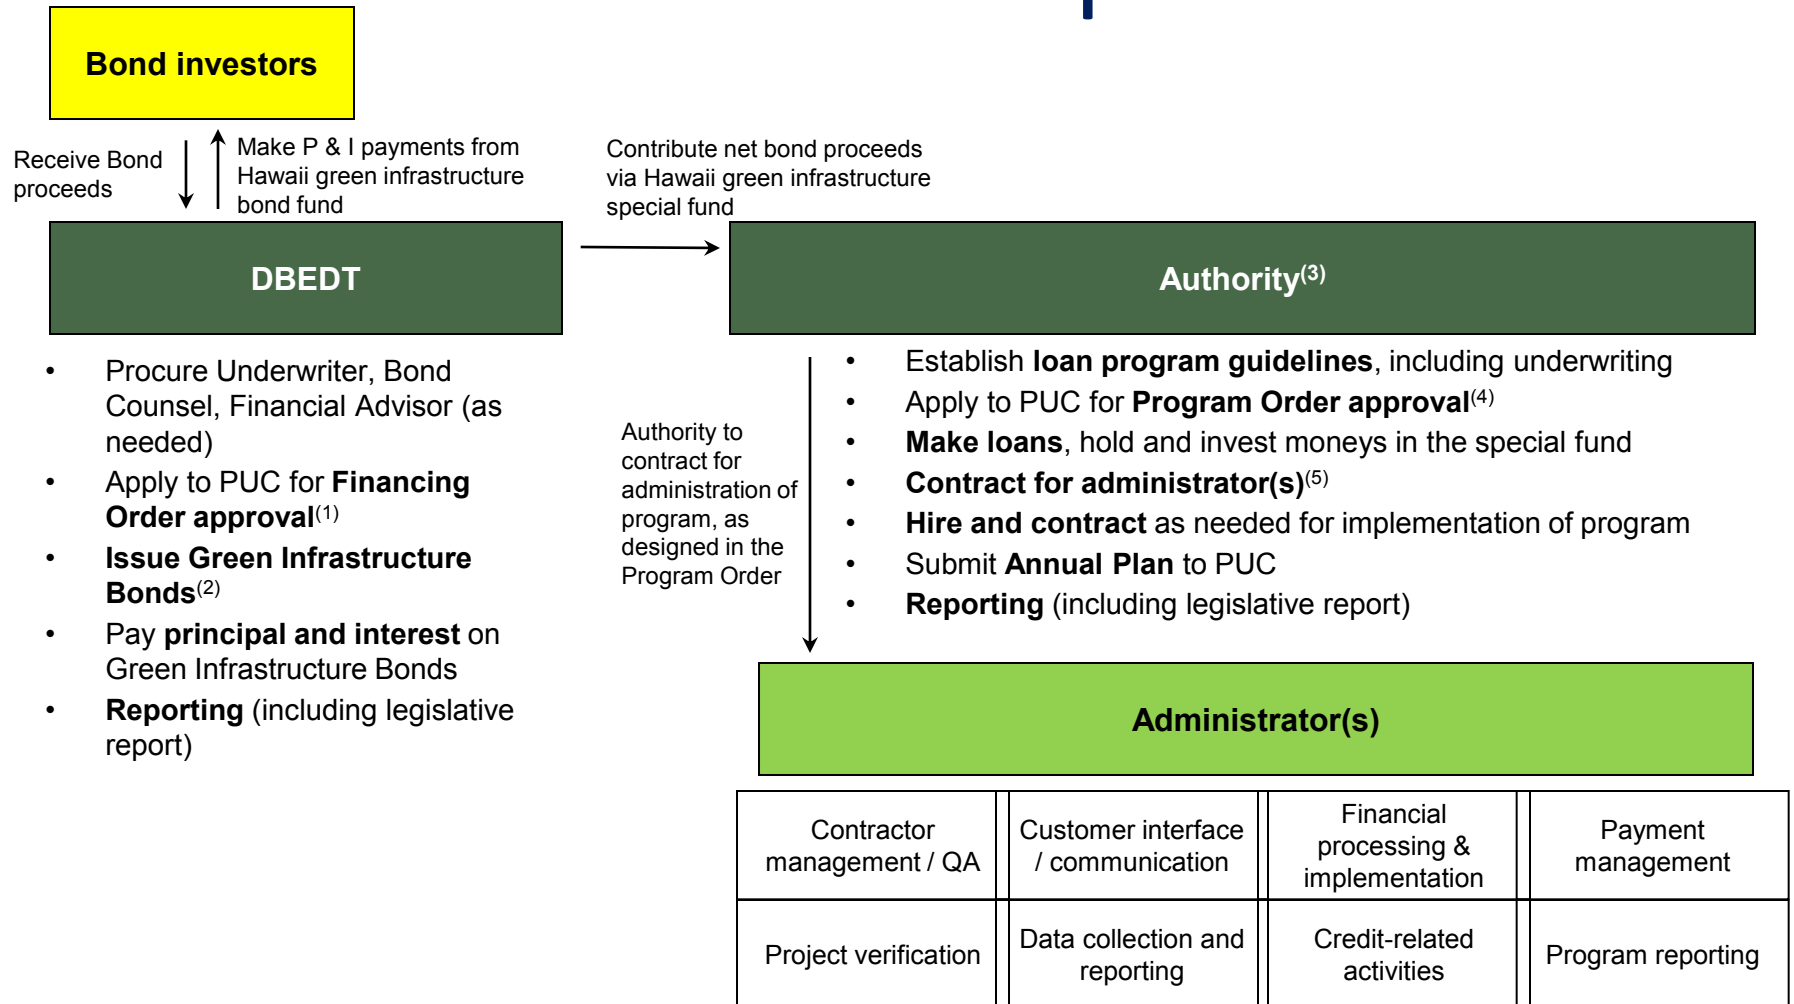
Bond investors

Receive Bond proceeds

Make P & I payments from Hawaii green infrastructure bond fund

Contribute net bond proceeds via Hawaii green infrastructure special fund

DBEDT

Authority$^{(3)}$

- Procure Underwriter, Bond Counsel, Financial Advisor (as needed)
- Apply to PUC for **Financing Order approval**$^{(1)}$
- **Issue Green Infrastructure Bonds**$^{(2)}$
- Pay **principal and interest** on Green Infrastructure Bonds
- **Reporting** (including legislative report)

Authority to contract for administration of program, as designed in the Program Order

- Establish **loan program guidelines**, including underwriting
- Apply to PUC for **Program Order approval**$^{(4)}$
- **Make loans**, hold and invest moneys in the special fund
- **Contract for administrator(s)**$^{(5)}$
- **Hire and contract** as needed for implementation of program
- Submit **Annual Plan** to PUC
- **Reporting** (including legislative report)

Administrator(s)

| Contractor management / QA | Customer interface / communication | Financial processing & implementation | Payment management |
|---|---|---|---|
| Project verification | Data collection and reporting | Credit-related activities | Program reporting |